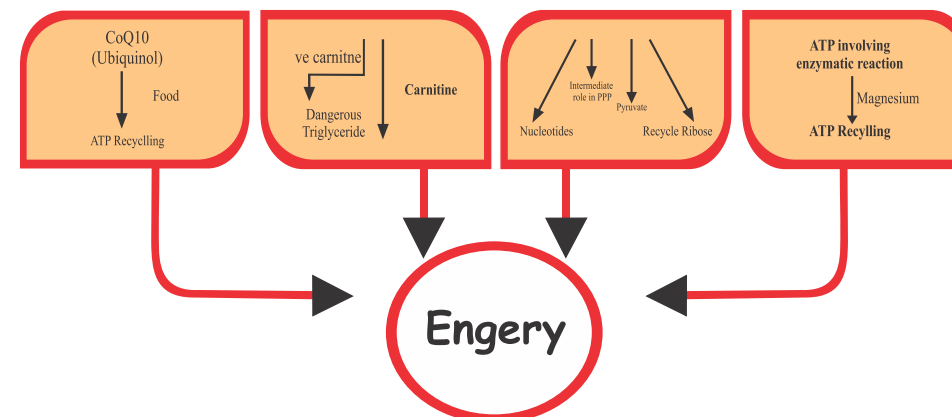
CoQ10
(Ubiquinol)

Food

ATP Recycling

ve carnitne

Dangerous
Triglyceride

Carnitine

Intermediate
role in PPP

Pyruvate

Nucleotides

Recycle Ribose

ATP involving
enzymatic reaction

Magnesium

ATP Recylling

Engery